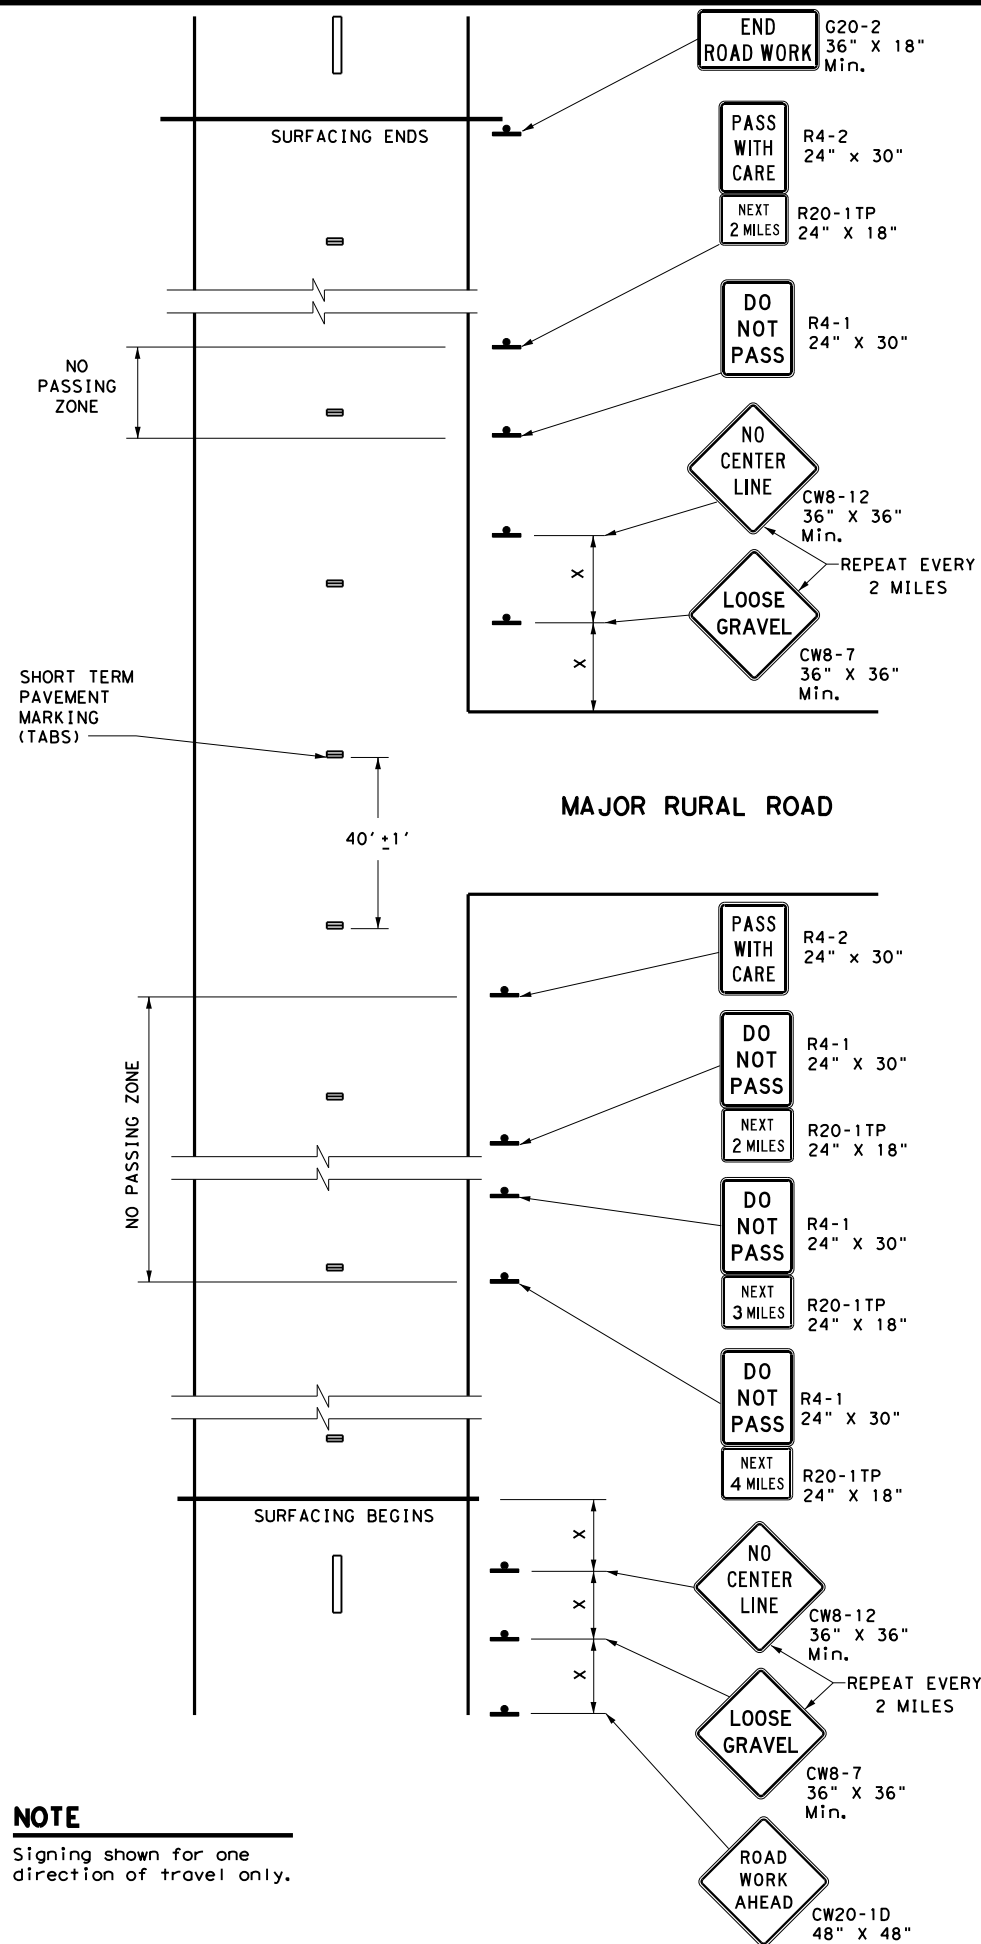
END ROAD WORK
G20-2
36" X 18"
Min.

SURFACING ENDS

PASS WITH CARE
R4-2
24" x 30"

NEXT 2 MILES
R20-1TP
24" X 18"

NO PASSING ZONE

DO NOT PASS
R4-1
24" X 30"

NO CENTER LINE
CW8-12
36" X 36"
Min.

X

REPEAT EVERY 2 MILES

LOOSE GRAVEL

X

CW8-7
36" X 36"
Min.

SHORT TERM PAVEMENT MARKING (TABS)

40' $\pm$1'

MAJOR RURAL ROAD

PASS WITH CARE
R4-2
24" x 30"

NO PASSING ZONE

DO NOT PASS
R4-1
24" X 30"

NEXT 2 MILES
R20-1TP
24" X 18"

DO NOT PASS
R4-1
24" X 30"

NEXT 3 MILES
R20-1TP
24" X 18"

DO NOT PASS
R4-1
24" X 30"

NEXT 4 MILES
R20-1TP
24" X 18"

SURFACING BEGINS

X

NO CENTER LINE
CW8-12
36" X 36"
Min.

X

REPEAT EVERY 2 MILES

X

LOOSE GRAVEL
CW8-7
36" X 36"
Min.

NOTE
Signing shown for one direction of travel only.

ROAD WORK AHEAD
CW20-1D
48" X 48"